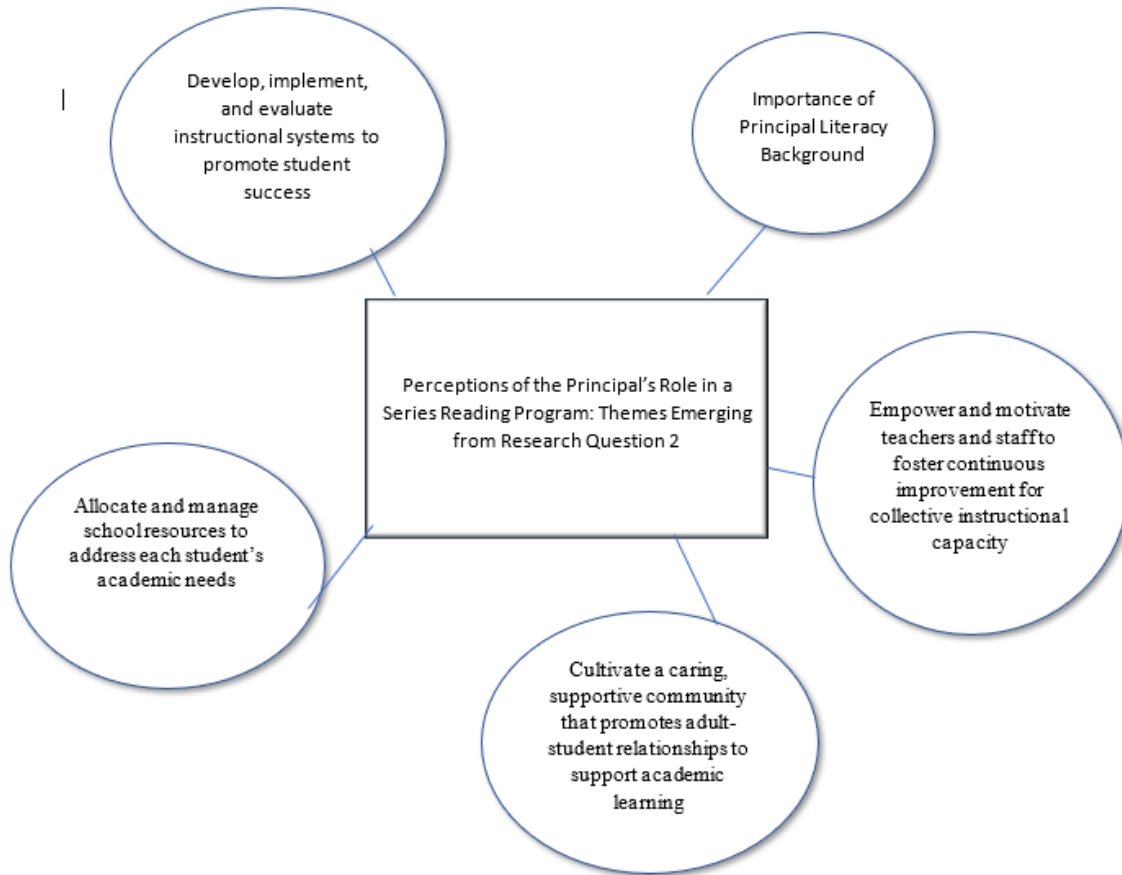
Develop, implement, and evaluate instructional systems to promote student success

Importance of Principal Literacy Background

Perceptions of the Principal's Role in a Series Reading Program: Themes Emerging from Research Question 2

Empower and motivate teachers and staff to foster continuous improvement for collective instructional capacity

Allocate and manage school resources to address each student's academic needs

Cultivate a caring, supportive community that promotes adult-student relationships to support academic learning